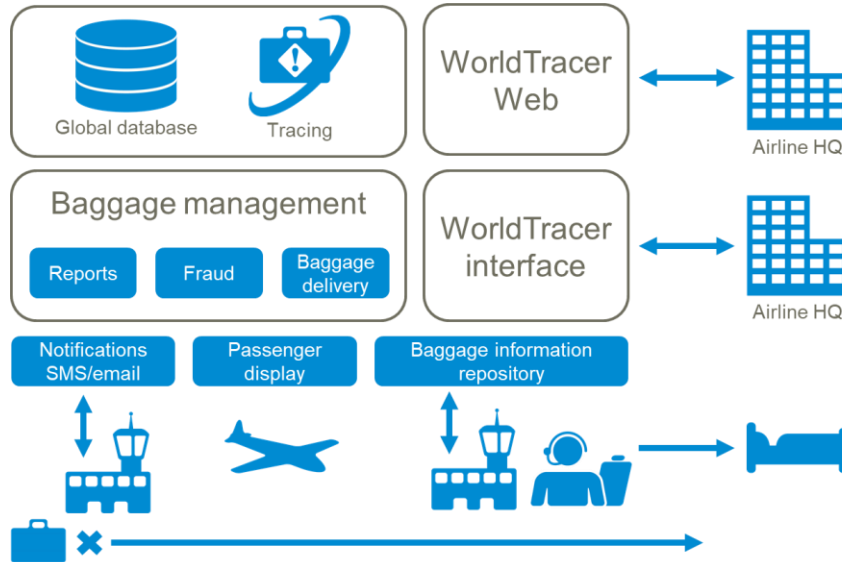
Global database

Tracing

WorldTracer Web

Airline HQ

Baggage management

Reports

Fraud

Baggage delivery

WorldTracer interface

Airline HQ

Notifications SMS/email

Passenger display

Baggage information repository